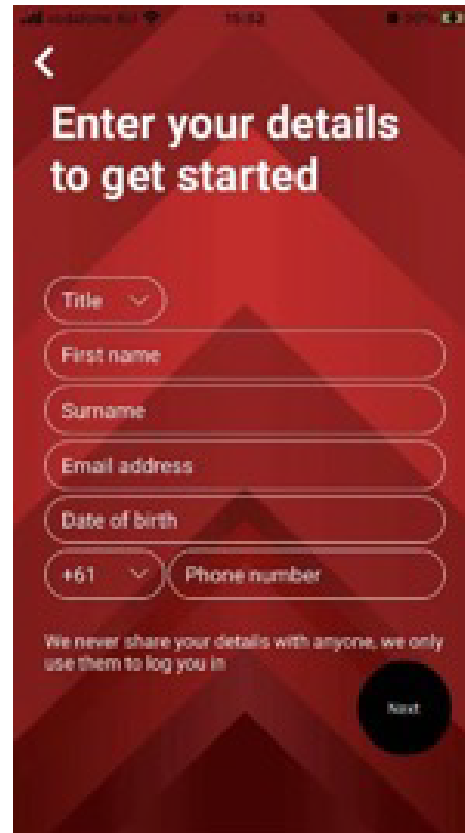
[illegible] 15:52 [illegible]

<

Enter your details to get started

Title

First name

Surname

Email address

Date of birth

+61

Phone number

We never share your details with anyone, we only use them to log you in

Next